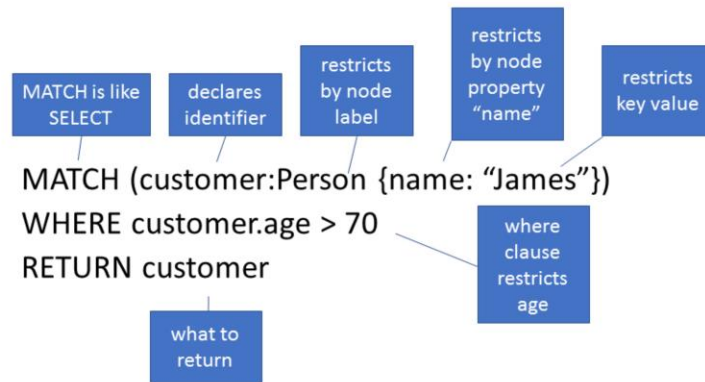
MATCH is like SELECT

declares identifier

restricts by node label

restricts by node property “name”

restricts key value

MATCH (customer:Person {name: “James”})
WHERE customer.age > 70
RETURN customer

where clause restricts age

what to return